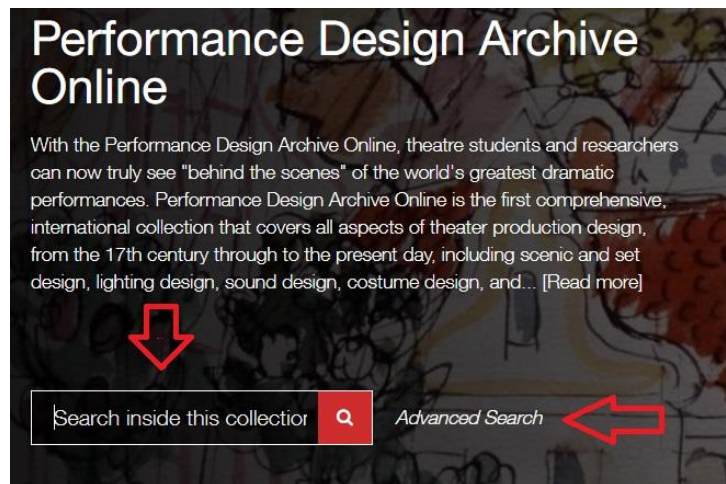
Performance Design Archive Online

With the Performance Design Archive Online, theatre students and researchers can now truly see "behind the scenes" of the world's greatest dramatic performances. Performance Design Archive Online is the first comprehensive, international collection that covers all aspects of theater production design, from the 17th century through to the present day, including scenic and set design, lighting design, sound design, costume design, and... [Read more]

Search inside this collectior

Advanced Search